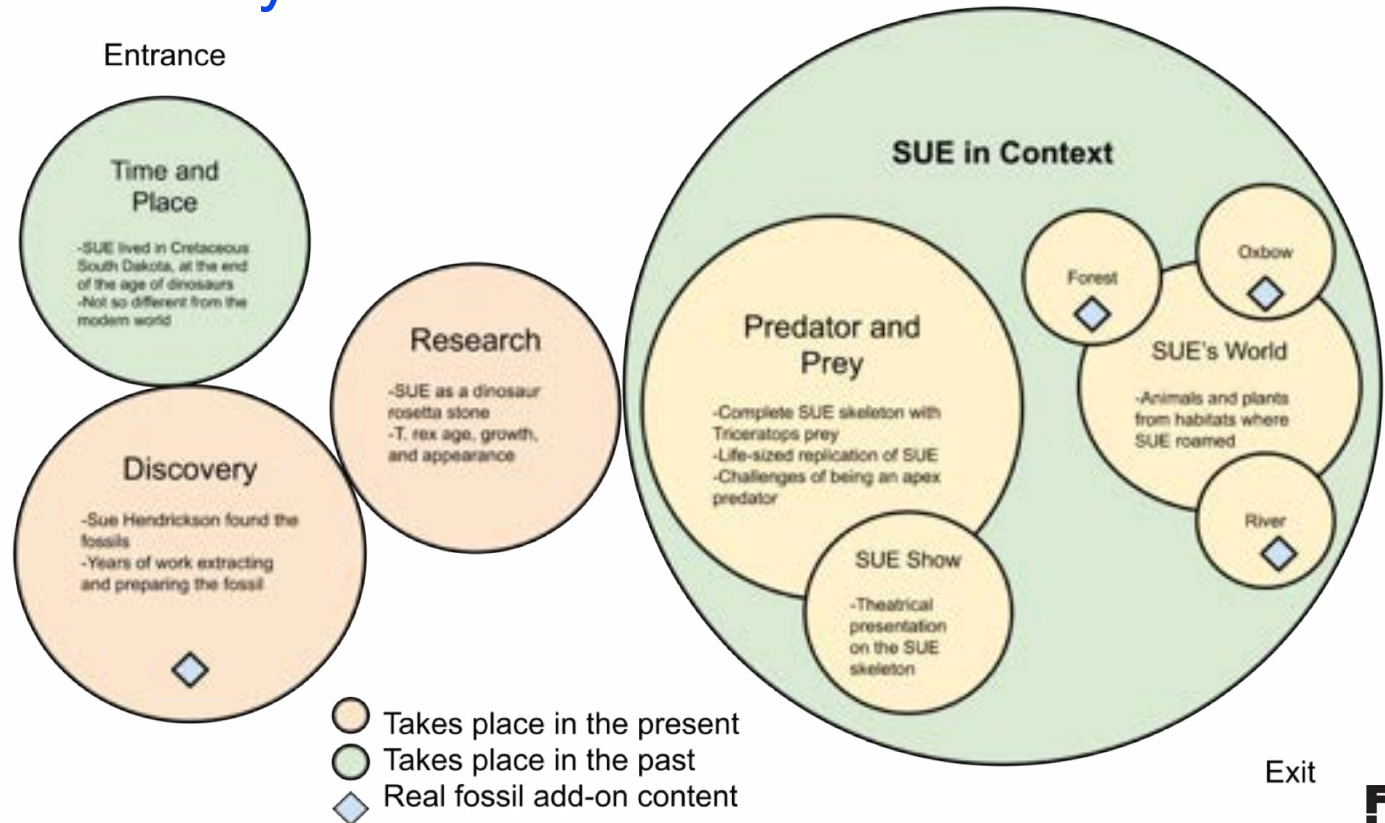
Entrance

Time and Place

-SUE lived in Cretaceous South Dakota, at the end of the age of dinosaurs
-Not so different from the modern world

Discovery

-Sue Hendrickson found the fossils
-Years of work extracting and preparing the fossil

Research

-SUE as a dinosaur rosetta stone
-T. rex age, growth, and appearance

SUE in Context

Predator and Prey

-Complete SUE skeleton with Triceratops prey
-Life-sized replication of SUE
-Challenges of being an apex predator

SUE Show

-Theatrical presentation on the SUE skeleton

Forest

Oxbow

SUE's World

-Animals and plants from habitats where SUE roamed

River

Takes place in the present
Takes place in the past
Real fossil add-on content

Exit